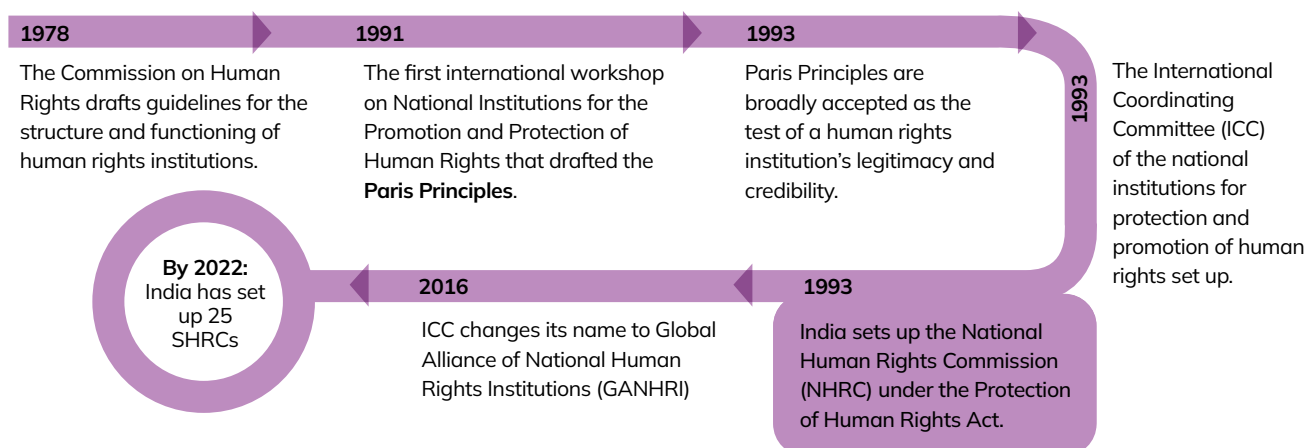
1978

The Commission on Human Rights drafts guidelines for the structure and functioning of human rights institutions.

1991

The first international workshop on National Institutions for the Promotion and Protection of Human Rights that drafted the **Paris Principles**.

1993

Paris Principles are broadly accepted as the test of a human rights institution's legitimacy and credibility.

1993

The International Coordinating Committee (ICC) of the national institutions for protection and promotion of human rights set up.

1993

India sets up the National Human Rights Commission (NHRC) under the Protection of Human Rights Act.

2016

ICC changes its name to Global Alliance of National Human Rights Institutions (GANHRI)

By 2022: India has set up 25 SHRCs